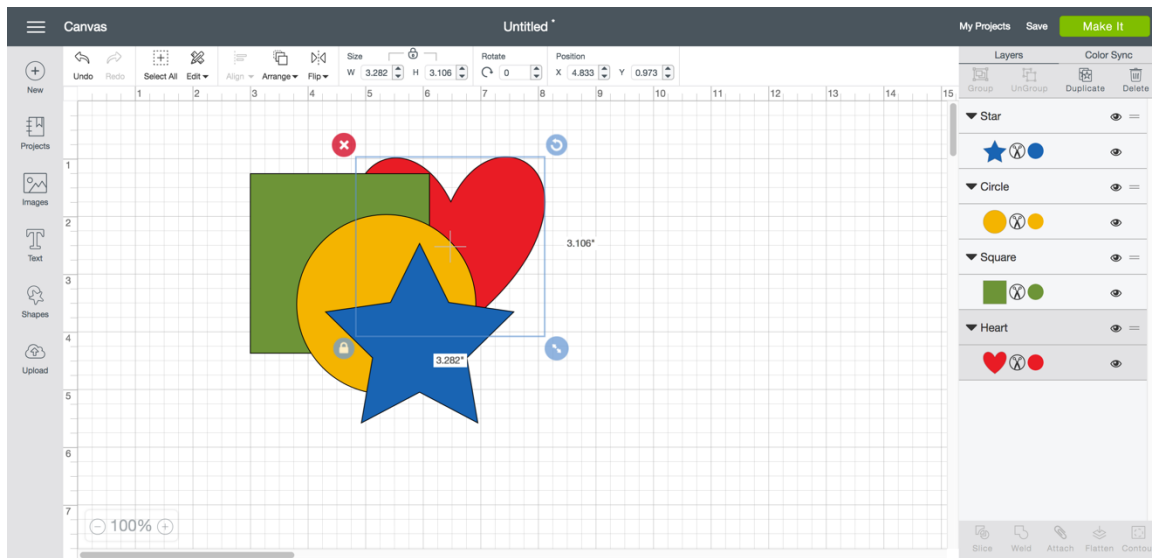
Canvas
Untitled *
My Projects Save Make It

New
Projects
Images
Text
Shapes
Upload

Undo Redo Select All Edit Align Arrange Flip
Size W 3.282 H 3.106
Rotate 0
Position X 4.833 Y 0.973

1 2 3 4 5 6 7 8 9 10 11 12 13 14 15
1 2 3 4 5 6 7

3.106"
3.282"

100%

Layers Color Sync
Group UnGroup Duplicate Delete
Star
Circle
Square
Heart

Slice Weld Attach Flatten Contour